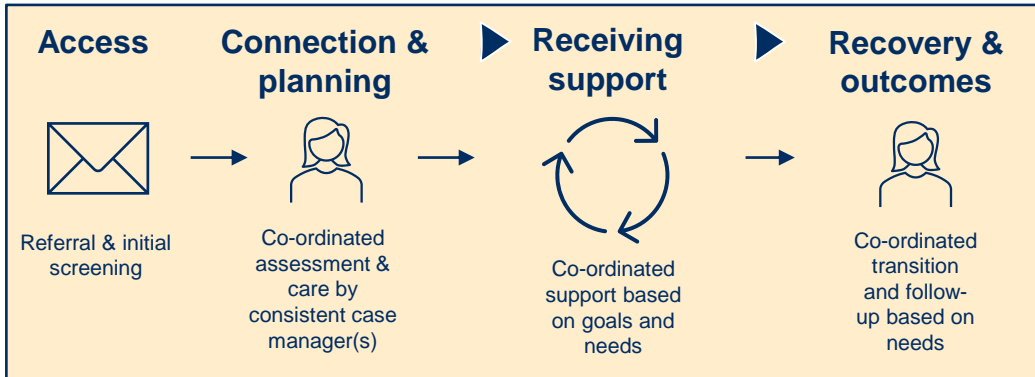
Access

Connection & planning

Receiving support

Recovery & outcomes

Referral & initial screening

Co-ordinated assessment & care by consistent case manager(s)

Co-ordinated support based on goals and needs

Co-ordinated transition and follow-up based on needs